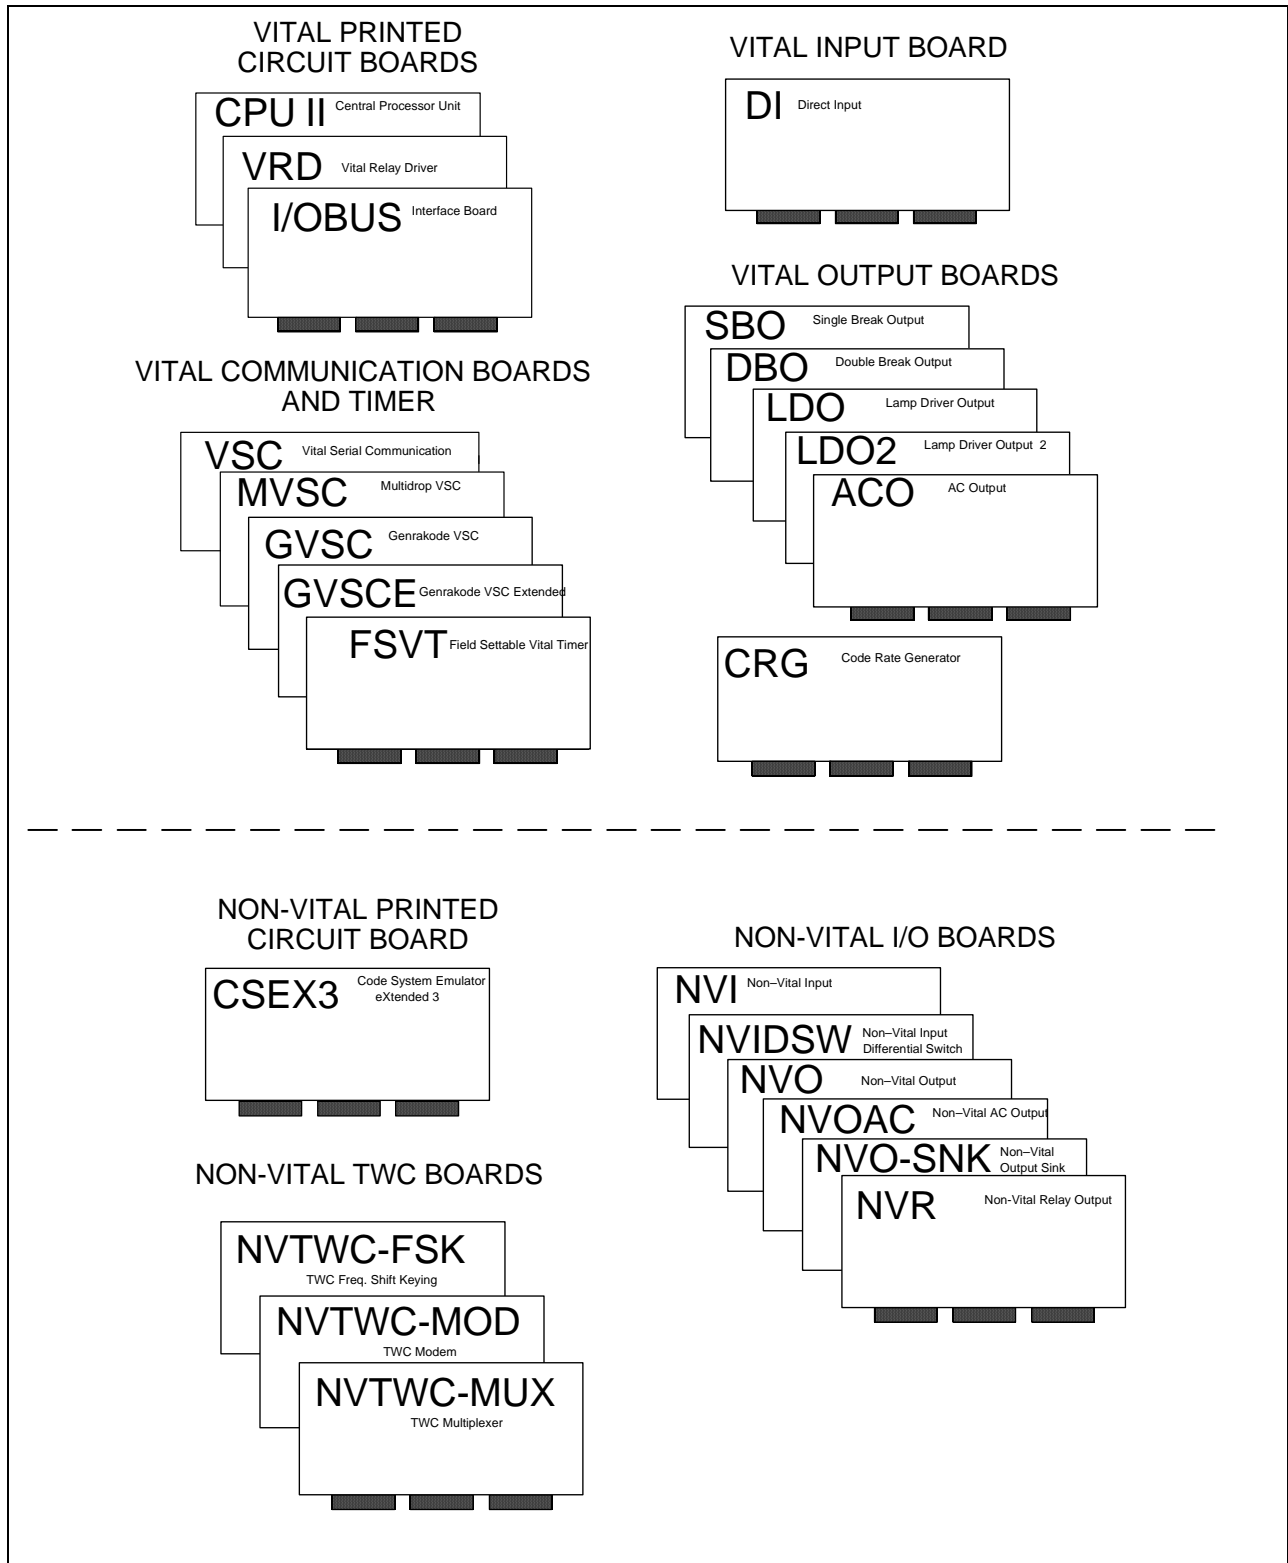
VITAL PRINTED CIRCUIT BOARDS

CPU II Central Processor Unit

VRD Vital Relay Driver

I/OBUS Interface Board

VITAL INPUT BOARD

DI Direct Input

VITAL OUTPUT BOARDS

SBO Single Break Output

DBO Double Break Output

LDO Lamp Driver Output

LDO2 Lamp Driver Output 2

ACO AC Output

VITAL COMMUNICATION BOARDS AND TIMER

VSC Vital Serial Communication

MVSC Multidrop VSC

GVSC Genrakode VSC

GVSCE Genrakode VSC Extended

FSVT Field Settable Vital Timer

CRG Code Rate Generator

NON-VITAL PRINTED CIRCUIT BOARD

CSEX3 Code System Emulator eXtended 3

NON-VITAL I/O BOARDS

NVI Non–Vital Input

NVIDSW Non–Vital Input Differential Switch

NVO Non–Vital Output

NVOAC Non–Vital AC Output

NVO-SNK Non–Vital Output Sink

NVR Non-Vital Relay Output

NON-VITAL TWC BOARDS

NVTWC-FSK TWC Freq. Shift Keying

NVTWC-MOD TWC Modem

NVTWC-MUX TWC Multiplexer